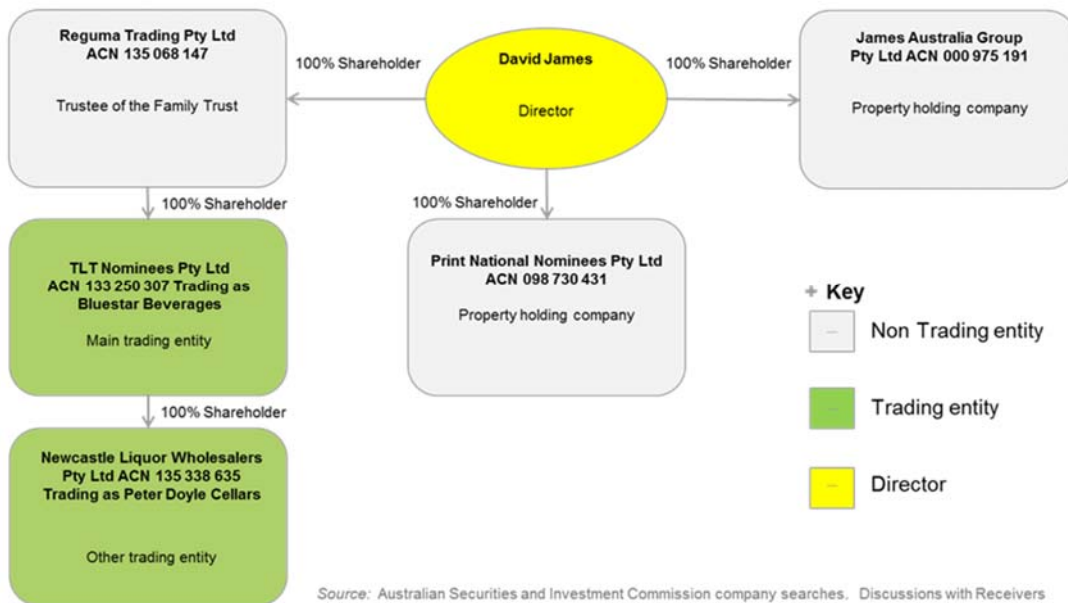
Reguma Trading Pty Ltd
ACN 135 068 147

Trustee of the Family Trust

100% Shareholder

David James

Director

100% Shareholder

James Australia Group Pty Ltd ACN 000 975 191

Property holding company

100% Shareholder

100% Shareholder

TLT Nominees Pty Ltd
ACN 133 250 307 Trading as Bluestar Beverages

Main trading entity

Print National Nominees Pty Ltd
ACN 098 730 431

Property holding company

+ Key

Non Trading entity

Trading entity

Director

100% Shareholder

Newcastle Liquor Wholesalers Pty Ltd ACN 135 338 635 Trading as Peter Doyle Cellars

Other trading entity

Source: Australian Securities and Investment Commission company searches. Discussions with Receivers